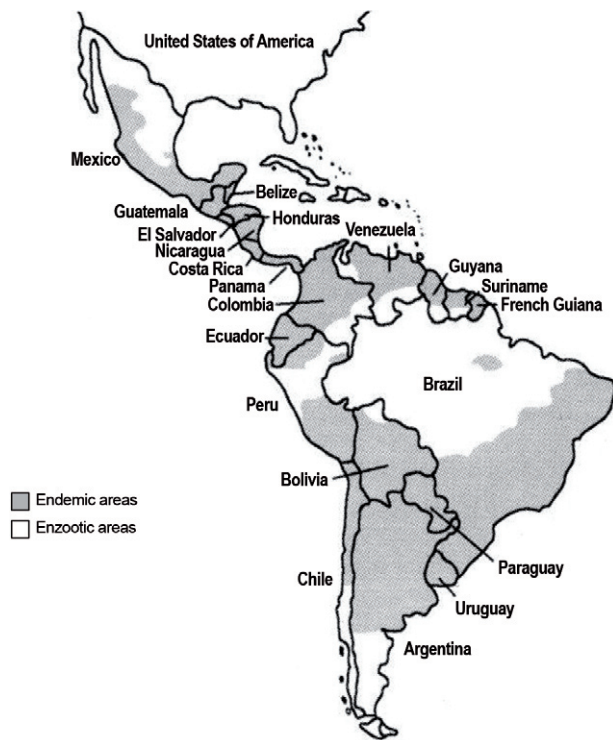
United States of America
Mexico
Belize
Guatemala
Honduras
El Salvador
Nicaragua
Costa Rica
Panama
Venezuela
Guyana
Suriname
French Guiana
Colombia
Ecuador
Brazil
Peru
Bolivia
Endemic areas
Enzootic areas
Paraguay
Chile
Uruguay
Argentina